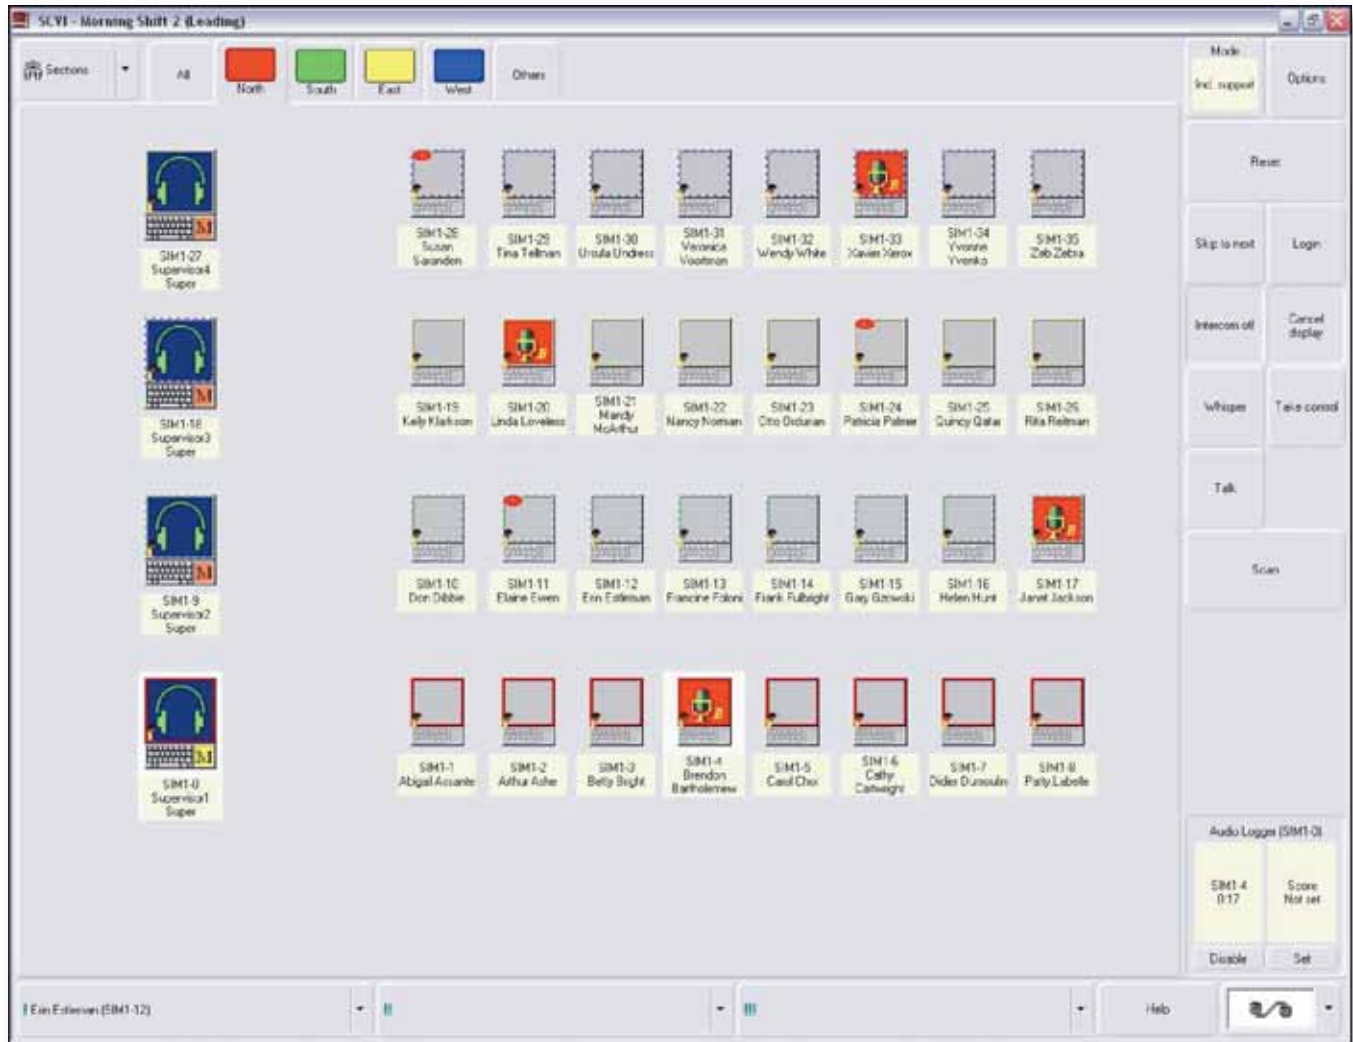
SCVI - Morning Shift 2 (Leading)

Sections

All

North

South

East

West

Others

Mode

Incl. support

Options

Reset

Skip to next

Login

Intercom off

Cancel display

Whisper

Take control

Talk

Scan

SIM1-27 Supervisor4 Super

SIM1-28 Susan Sarandon

SIM1-29 Tina Tellman

SIM1-30 Ursula Undress

SIM1-31 Veronica Voorman

SIM1-32 Wendy White

SIM1-33 Xavier Xerox

SIM1-34 Yvonne Yvonka

SIM1-35 Zeb Zebra

SIM1-18 Supervisor3 Super

SIM1-19 Kelly Klarkson

SIM1-20 Linda Loveless

SIM1-21 Mandy McArthur

SIM1-22 Nancy Norman

SIM1-23 Otto Ordurian

SIM1-24 Patricia Palmer

SIM1-25 Quincy Qatar

SIM1-26 Rita Reilman

SIM1-9 Supervisor2 Super

SIM1-10 Don Dibbie

SIM1-11 Elaine Ewen

SIM1-12 Erin Estleman

SIM1-13 Francine Foloni

SIM1-14 Frank Fulbright

SIM1-15 Greg Gzowski

SIM1-16 Helen Hunt

SIM1-17 Janet Jackson

SIM1-0 Supervisor1 Super

SIM1-1 Abigail Assante

SIM1-2 Arthur Ashe

SIM1-3 Betty Bright

SIM1-4 Brendon Bartholemew

SIM1-5 Carol Chai

SIM1-6 Cathy Cartwright

SIM1-7 Didier Duncolin

SIM1-8 Patty Labelle

Audio Logger (SIM1-0)

SIM1-4 0:17

Score Not set

Disable

Set

Erin Estleman (SIM1-12)

II

III

Help